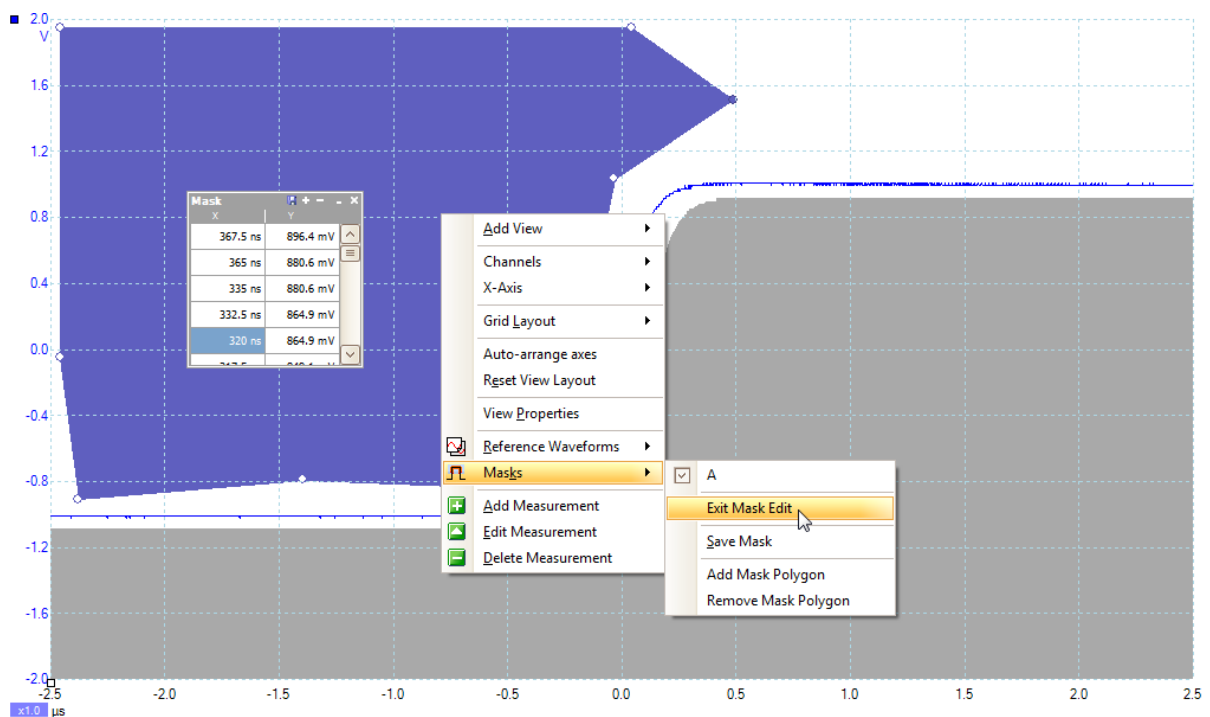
2.0
V
1.6
1.2
0.8
0.4
0.0
-0.4
-0.8
-1.2
-1.6
-2.0

Mask
X Y
| X | Y |
|---|---|
| 367.5 ns | 896.4 mV |
| 365 ns | 880.6 mV |
| 335 ns | 880.6 mV |
| 332.5 ns | 864.9 mV |
| 320 ns | 864.9 mV |

Add View
Channels
X-Axis
Grid Layout
Auto-arrange axes
Reset View Layout
View Properties
Reference Waveforms
Masks
Add Measurement
Edit Measurement
Delete Measurement

A
Exit Mask Edit
Save Mask
Add Mask Polygon
Remove Mask Polygon

-2.5 -2.0 -1.5 -1.0 -0.5 0.0 0.5 1.0 1.5 2.0 2.5
x1.0 µs